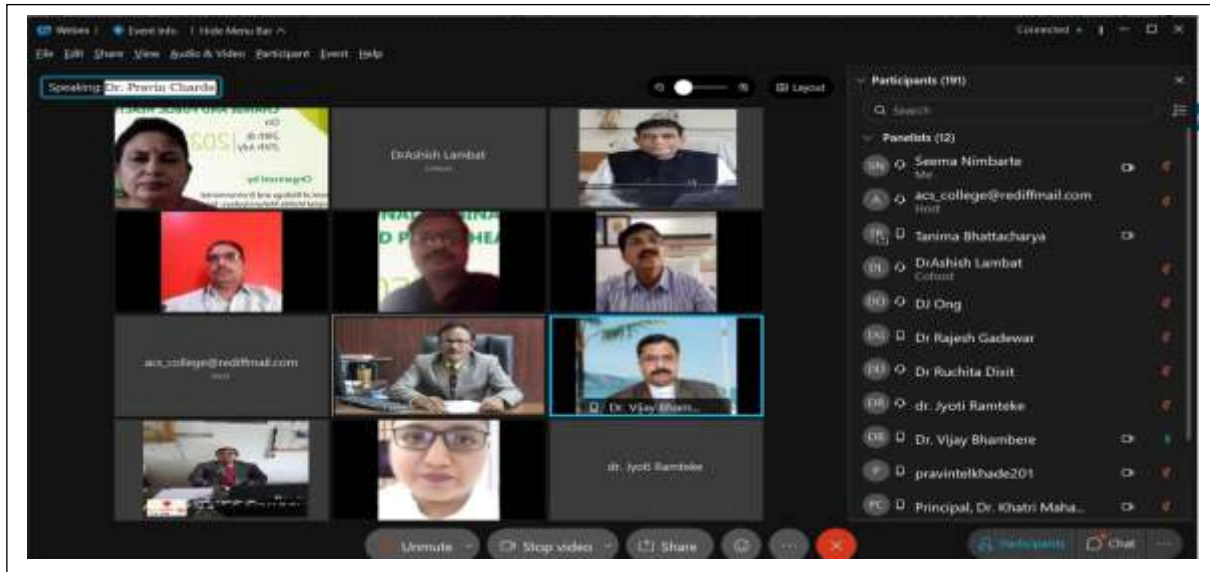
Webex | Event info | Hide Menu Bar ^

Connected •

File Edit Share View Audio & Video Participant Event Help

Speaking: Dr. Pravin Charde

Layout

DrAshish Lambat
Cohost

acs_college@rediffmail.com
Host

Dr. Vijay Bham...

dr. Jyoti Ramteke

Participants (191)

Search

Panelists (12)

SN Seema Nimbarte
Me

A acs_college@rediffmail.com
Host

TB Tanima Bhattacharya

DL DrAshish Lambat
Cohost

DO DJ Ong

DG Dr Rajesh Gadewar

DD Dr Ruchita Dixit

DR dr. Jyoti Ramteke

DB Dr. Vijay Bhambere

P pravintelkhade201

PC Principal, Dr. Khatri Maha...

Unmute

Stop video

Share

Participants

Chat